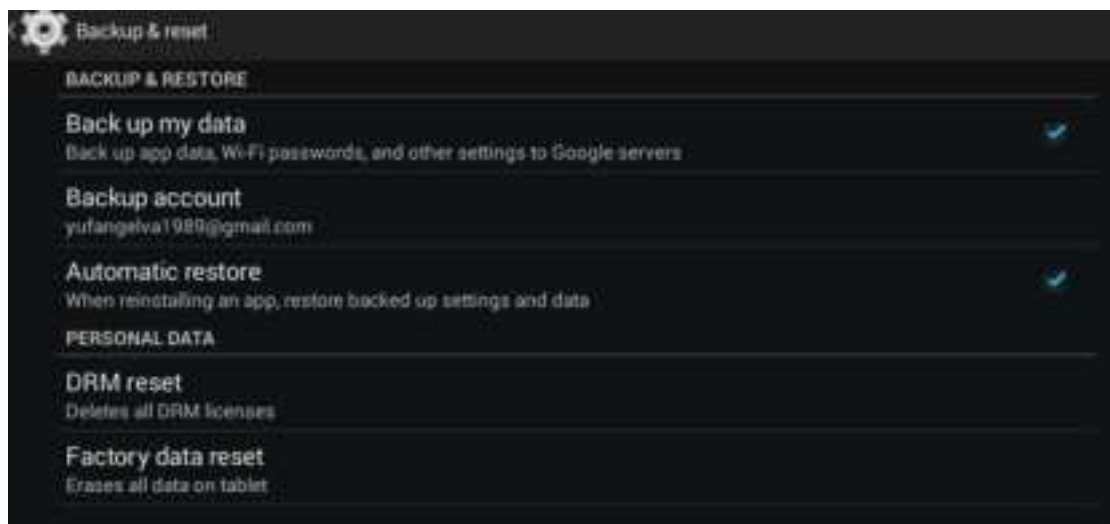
Backup & reset

BACKUP & RESTORE

Back up my data
Back up app data, Wi-Fi passwords, and other settings to Google servers

Backup account
yufangelva1989@gmail.com

Automatic restore
When reinstalling an app, restore backed up settings and data

PERSONAL DATA

DRM reset
Deletes all DRM licenses

Factory data reset
Erases all data on tablet